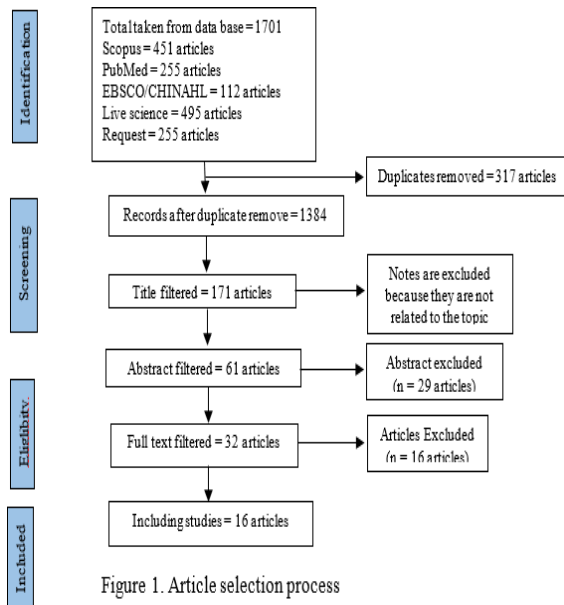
Identification

Total taken from data base = 1701
Scopus = 451 articles
PubMed = 255 articles
EBSCO/CHINAHL = 112 articles
Live science = 495 articles
Request = 255 articles

Duplicates removed = 317 articles

Screening

Records after duplicate remove = 1384

Title filtered = 171 articles

Notes are excluded because they are not related to the topic

Eligibility

Abstract filtered = 61 articles

Abstract excluded (n = 29 articles)

Full text filtered = 32 articles

Articles Excluded (n = 16 articles)

Included

Including studies = 16 articles

Figure 1. Article selection process